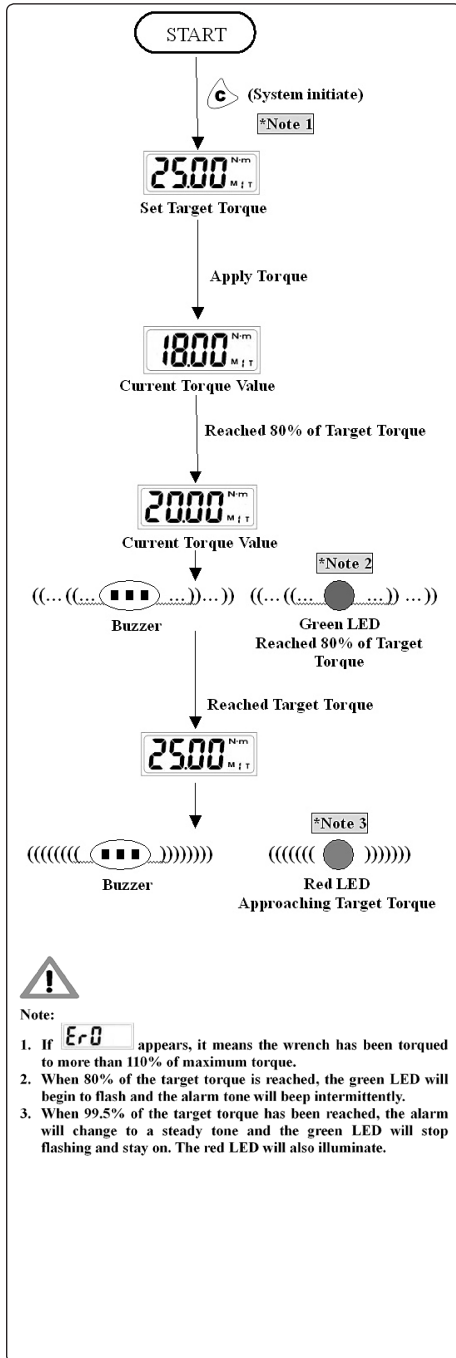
START

C (System initiate)

*Note 1

25.00 N·m M f T

Set Target Torque

Apply Torque

18.00 N·m M f T

Current Torque Value

Reached 80% of Target Torque

20.00 N·m M f T

Current Torque Value

*Note 2

((... ((... ▪▪▪ ...)) ...)) ((... ((... ...)) ...))

Buzzer

Green LED
Reached 80% of Target Torque

Reached Target Torque

25.00 N·m M f T

*Note 3

((((((( ▪▪▪ ))))))) (((((( ))))))

Buzzer

Red LED
Approaching Target Torque

Note:

1. If Er0 appears, it means the wrench has been torqued to more than 110% of maximum torque.
2. When 80% of the target torque is reached, the green LED will begin to flash and the alarm tone will beep intermittently.
3. When 99.5% of the target torque has been reached, the alarm will change to a steady tone and the green LED will stop flashing and stay on. The red LED will also illuminate.